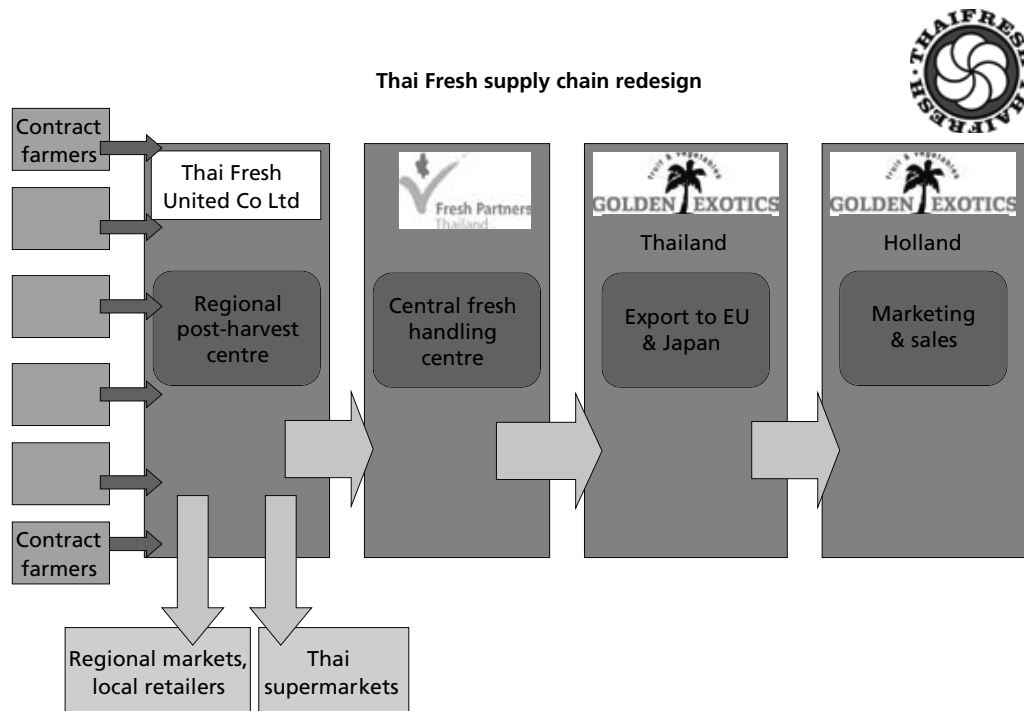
THAIFRESH THAIFRESH

Thai Fresh supply chain redesign

Contract farmers

Thai Fresh United Co Ltd

Regional post-harvest centre

Contract farmers

Fresh Partners Thailand

Central fresh handling centre

fruit & vegetables GOLDEN EXOTICS

Thailand

Export to EU & Japan

fruit & vegetables GOLDEN EXOTICS

Holland

Marketing & sales

Regional markets, local retailers

Thai supermarkets